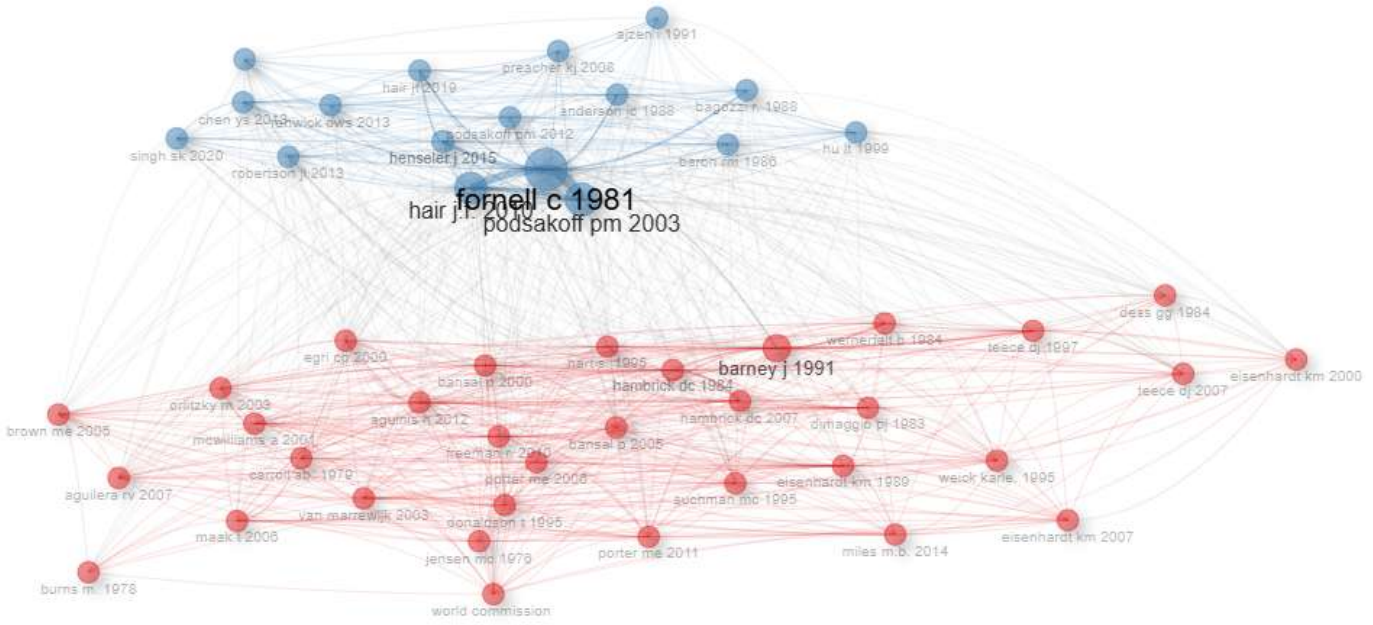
ajzen i 1991
preacher kj 2008
hair jf 2019
anderson jc 1988
bagozzi r. 1988
chen ys 2013
fenwick ows 2013
podsakoff pm 2012
hu lt 1999
singh sk 2020
henseler j 2015
baron rm 1986
robertson jl 2013
fornell c 1981
hair j.f. 2010
podsakoff pm 2003
dess gg 1984
wernerfelt b 1984
teece dj 1997
egri cp 2000
hart s 1995
barney j 1991
eisenhardt km 2000
bansal p 2000
hambrick dc 1984
teece dj 2007
orlitzky m 2003
brown me 2005
aguinis h 2012
hambrick dc 2007
dimaggio pj 1983
mcwilliams a 2001
freeman r 2010
bansal p 2005
carroll ab 1979
potter me 2006
eisenhardt km 1989
weick karl e. 1995
aguilera rv 2007
suchman mc 1995
van marrewijk 2003
donaldson t 1995
maak t 2006
jensen mc 1976
porter me 2011
miles m.b. 2014
eisenhardt km 2007
burns m. 1978
world commission